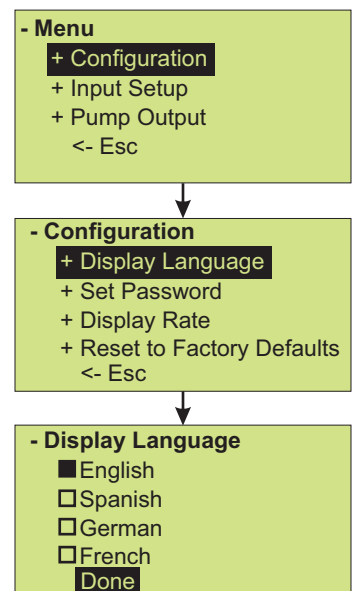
- Menu
+ Configuration
+ Input Setup
+ Pump Output
<- Esc

- Configuration
+ Display Language
+ Set Password
+ Display Rate
+ Reset to Factory Defaults
<- Esc

- Display Language
■English
□Spanish
□German
□French
Done